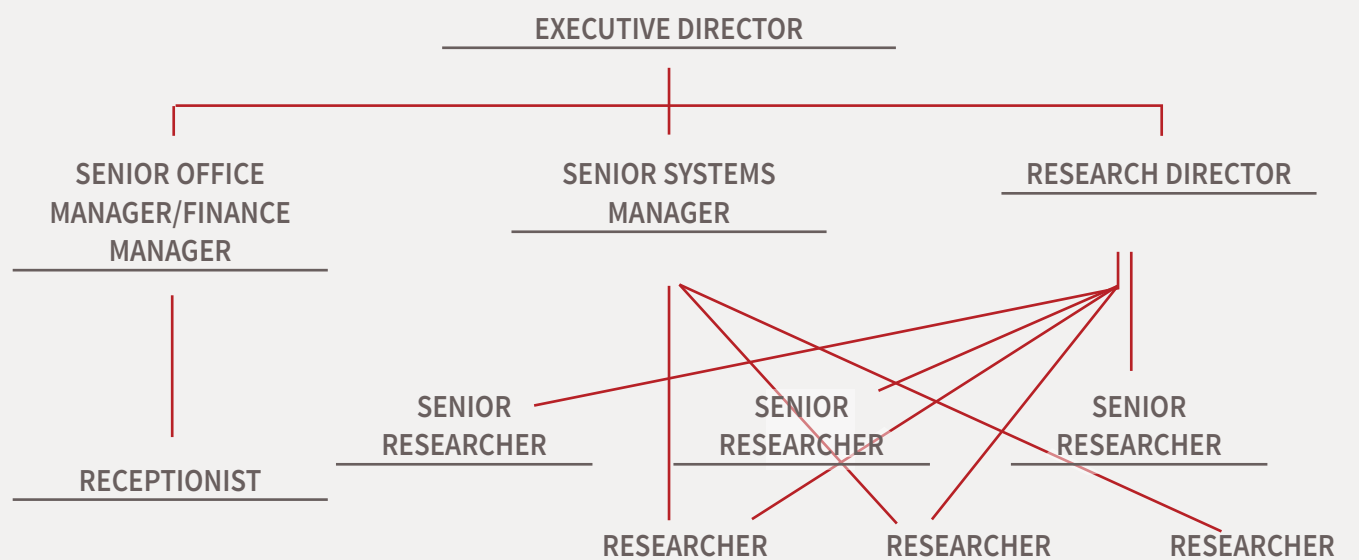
EXECUTIVE DIRECTOR

SENIOR OFFICE MANAGER/FINANCE MANAGER

SENIOR SYSTEMS MANAGER

RESEARCH DIRECTOR

RECEPTIONIST

SENIOR RESEARCHER

SENIOR RESEARCHER

SENIOR RESEARCHER

RESEARCHER

RESEARCHER

RESEARCHER